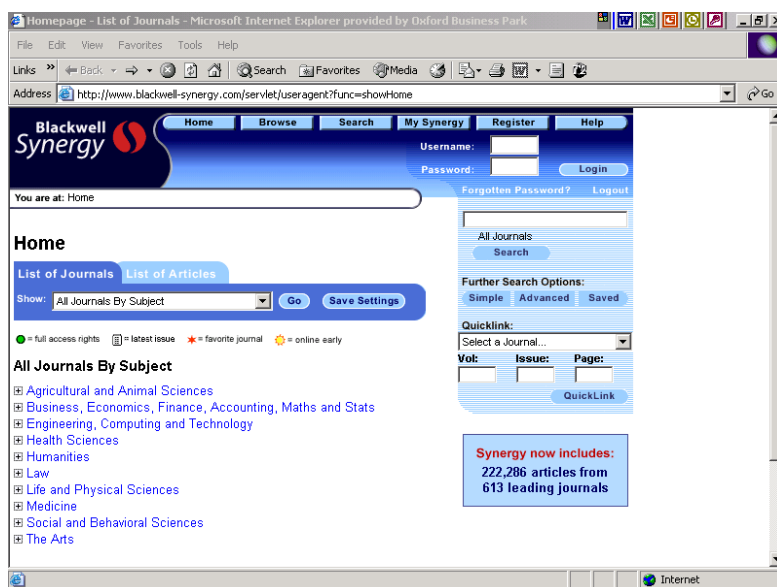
Homepage - List of Journals - Microsoft Internet Explorer provided by Oxford Business Park

File Edit View Favorites Tools Help

Links » Back Search Favorites Media

Address http://www.blackwell-synergy.com/servlet/useragent?func=showHome Go

Blackwell Synergy

Home Browse Search My Synergy Register Help

Username:

Password: Login

Forgotten Password? Logout

You are at: Home

All Journals

Search

Home

List of Journals List of Articles

Show: All Journals By Subject Go Save Settings

= full access rights = latest issue = favorite journal = online early

All Journals By Subject

Agricultural and Animal Sciences
Business, Economics, Finance, Accounting, Maths and Stats
Engineering, Computing and Technology
Health Sciences
Humanities
Law
Life and Physical Sciences
Medicine
Social and Behavioral Sciences
The Arts

Further Search Options:

Simple Advanced Saved

Quicklink:

Select a Journal...

Vol: Issue: Page:

QuickLink

Synergy now includes:
222,286 articles from 613 leading journals

Internet